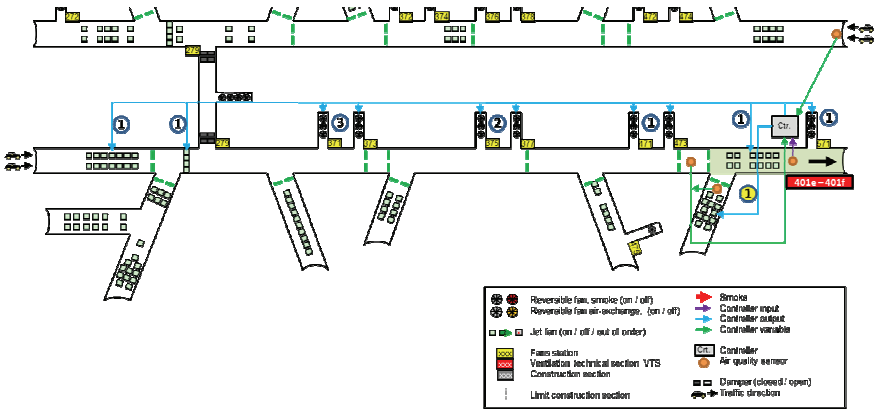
372
372
374
376
376
372
374
375
1
1
3
2
1
1
1
Ctr.
373
374
375
375
377
377
377
377
401e – 401f
1

Reversible fan, smoke (on / off)
Reversible fan air-exchange, (on / off)
Jet fan (on / off / out of order)
Fans station
Ventilation technical section VTS
Construction section
Limit construction section
Smoke
Controller input
Controller output
Controller variable
Ctr. Controller
Air quality sensor
Damper (closed / open)
Traffic direction